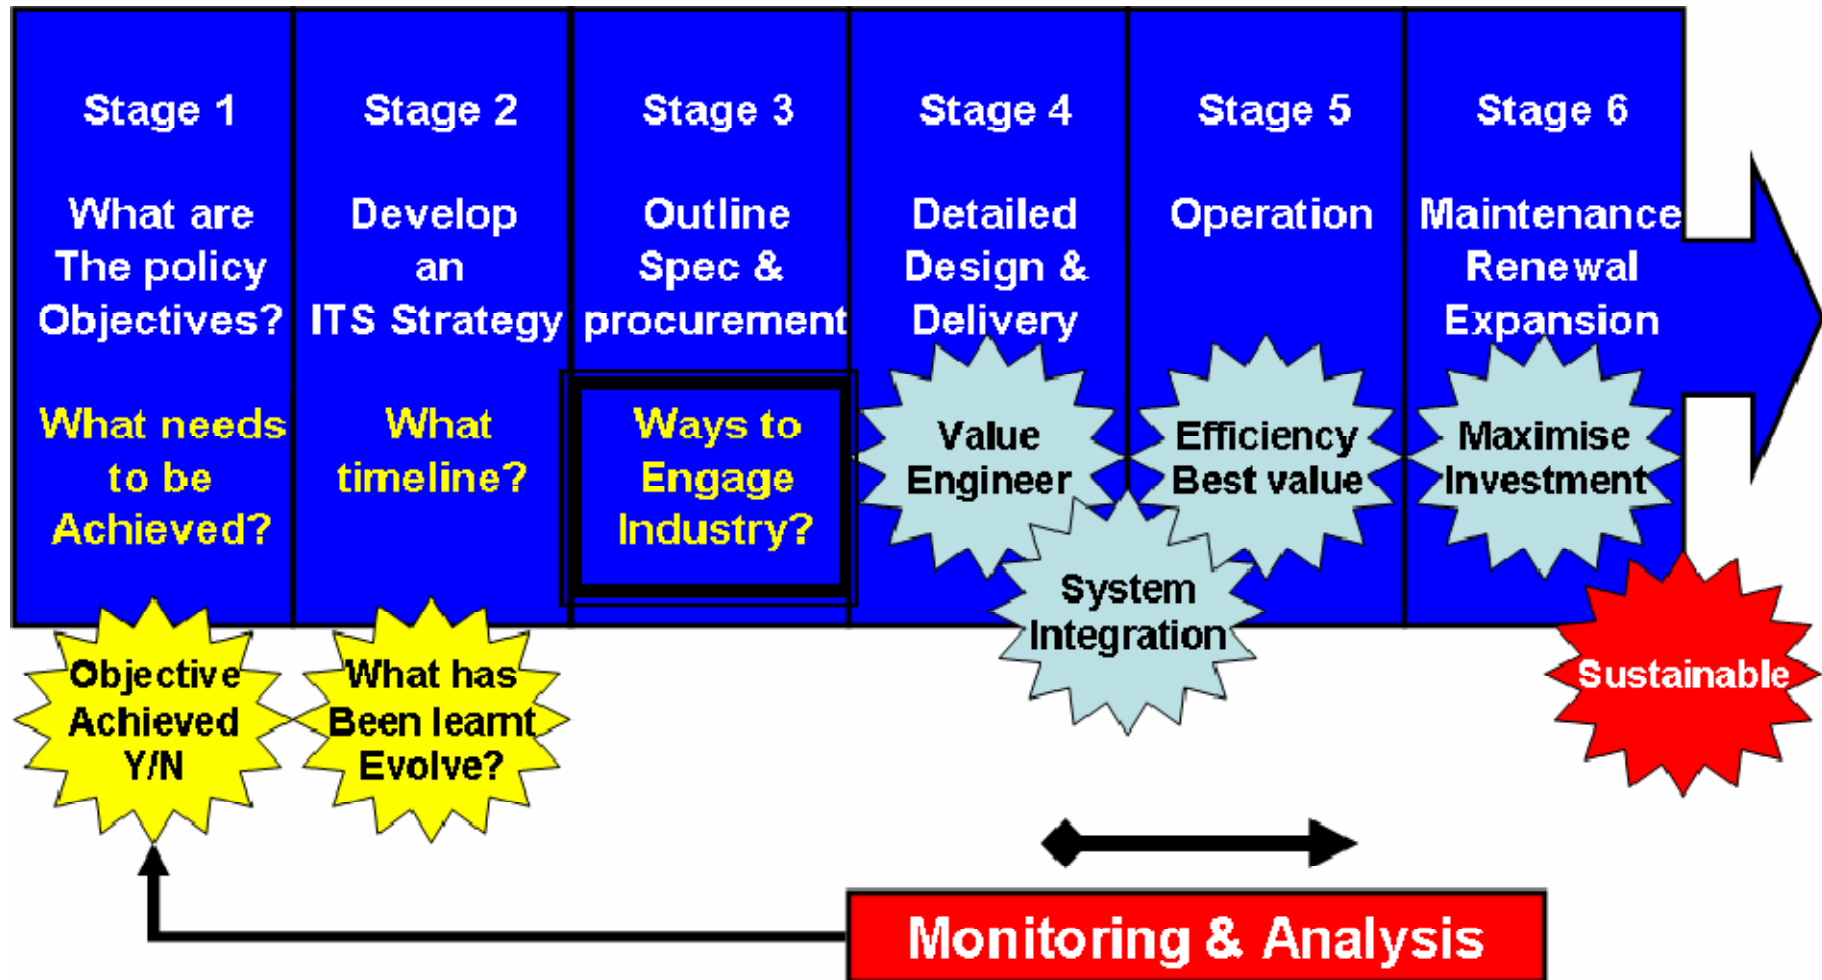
Stage 1

What are The policy Objectives?

What needs to be Achieved?

Stage 2

Develop an ITS Strategy

What timeline?

Stage 3

Outline Spec & procurement

Ways to Engage Industry?

Stage 4

Detailed Design & Delivery

Value Engineer

Stage 5

Operation

Efficiency Best value

Stage 6

Maintenance Renewal Expansion

Maximise Investment

System Integration

Objective Achieved Y/N

What has Been learnt Evolve?

Sustainable

Monitoring & Analysis